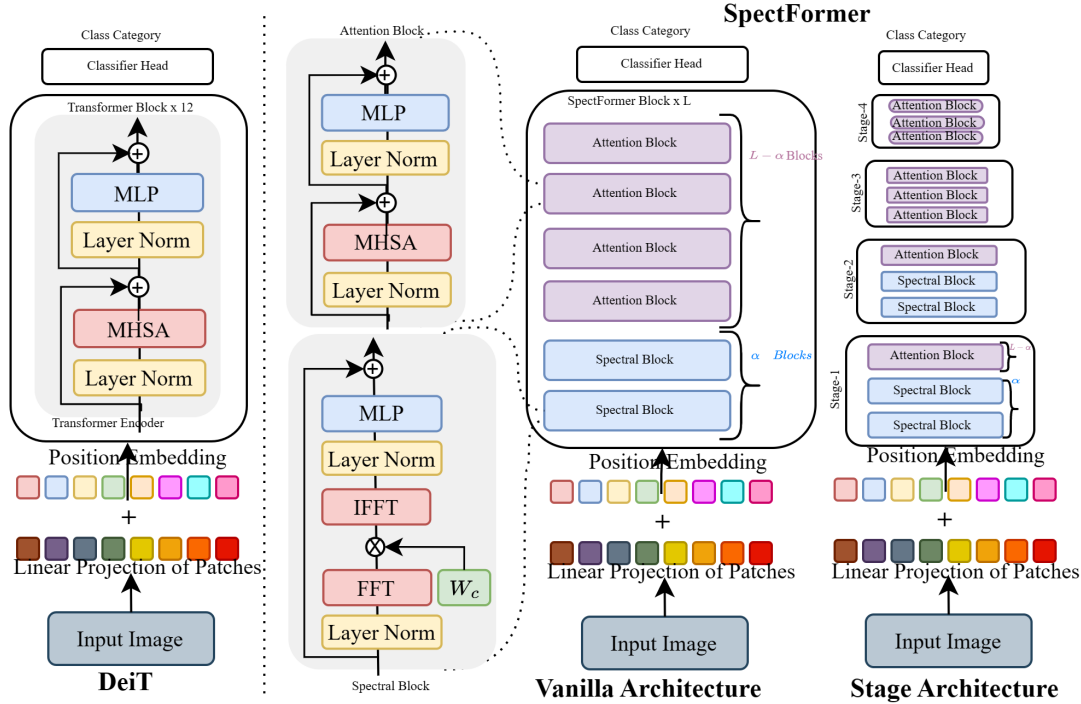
SpectFormer

Class Category

Classifier Head

Transformer Block x 12

MLP

Layer Norm

MHSA

Layer Norm

Transformer Encoder

Position Embedding

+

Linear Projection of Patches

Input Image

DeiT

Attention Block

MLP

Layer Norm

MHSA

Layer Norm

MLP

Layer Norm

IFFT

FFT

$W_c$

Layer Norm

Spectral Block

Class Category

Classifier Head

SpectFormer Block x L

Attention Block

Attention Block

Attention Block

Attention Block

$L - \alpha$ Blocks

Spectral Block

Spectral Block

$\alpha$ Blocks

Position Embedding

+

Linear Projection of Patches

Input Image

Vanilla Architecture

Class Category

Classifier Head

Stage-4

Attention Block

Attention Block

Attention Block

Stage-3

Attention Block

Attention Block

Attention Block

Stage-2

Attention Block

Spectral Block

Spectral Block

Stage-1

Attention Block

$L - \alpha$

Spectral Block

Spectral Block

$\alpha$

Position Embedding

+

Linear Projection of Patches

Input Image

Stage Architecture